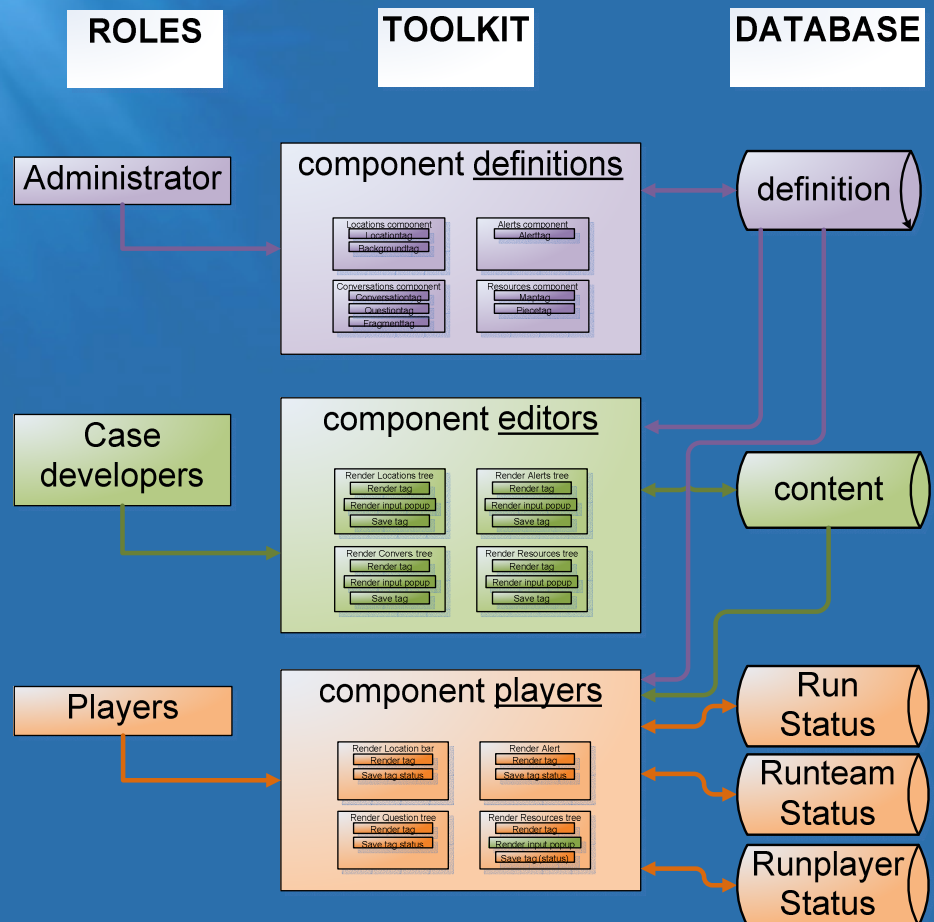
ROLES

TOOLKIT

DATABASE

Administrator

component definitions

Locations component
Locationtag
Backgroundtag

Alerts component
Alerttag

Conversations component
Conversationtag
Questiontag
Fragmenttag

Resources component
Maptag
Piecetag

definition

Case developers

component editors

Render Locations tree
Render tag
Render input popup
Save tag

Render Alerts tree
Render tag
Render input popup
Save tag

Render Convers tree
Render tag
Render input popup
Save tag

Render Resources tree
Render tag
Render input popup
Save tag

content

Players

component players

Render Location bar
Render tag
Save tag status

Render Alert
Render tag
Save tag status

Render Question tree
Render tag
Save tag status

Render Resources tree
Render tag
Render input popup
Save tag (status)

Run Status

Runteam Status

Runplayer Status